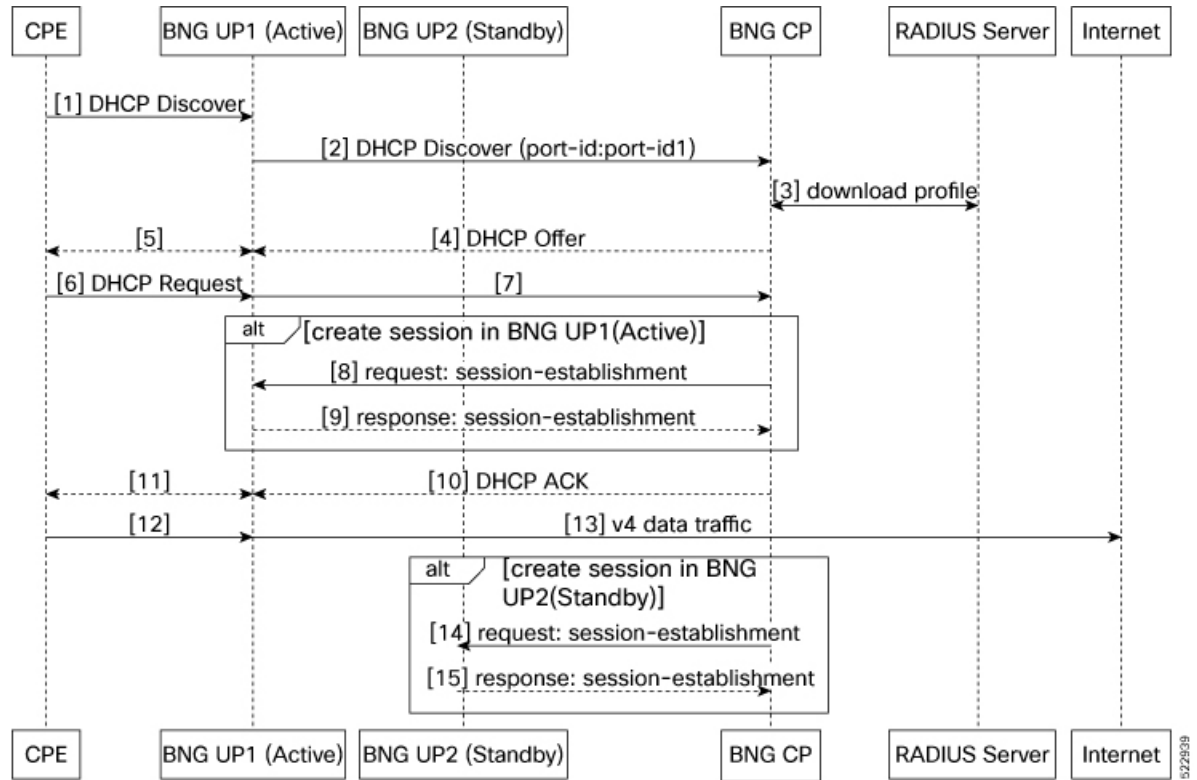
CPE
BNG UP1 (Active)
BNG UP2 (Standby)
BNG CP
RADIUS Server
Internet

[1] DHCP Discover
[2] DHCP Discover (port-id:port-id1)
[3] download profile
[5]
[4] DHCP Offer
[6] DHCP Request
[7]
alt
[create session in BNG UP1(Active)]
[8] request: session-establishment
[9] response: session-establishment
[11]
[10] DHCP ACK
[12]
[13] v4 data traffic
alt
[create session in BNG UP2(Standby)]
[14] request: session-establishment
[15] response: session-establishment

CPE
BNG UP1 (Active)
BNG UP2 (Standby)
BNG CP
RADIUS Server
Internet

522939